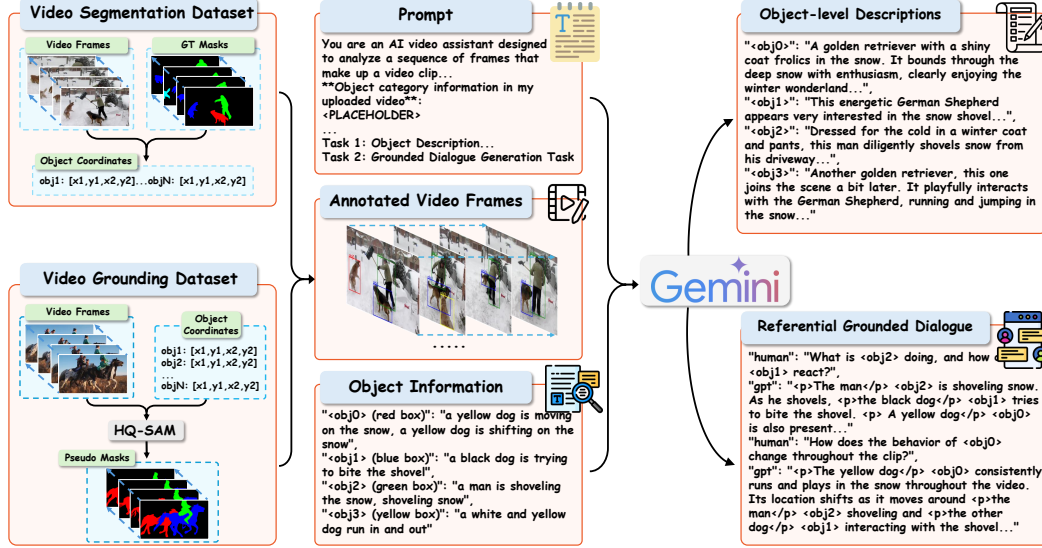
Video Segmentation Dataset

Video Frames

GT Masks

Object Coordinates

obj1: [x1,y1,x2,y2]...objN: [x1,y1,x2,y2]

Video Grounding Dataset

Video Frames

Object Coordinates

obj1: [x1,y1,x2,y2]
obj2: [x1,y1,x2,y2]
...
objN: [x1,y1,x2,y2]

HQ-SAM

Pseudo Masks

Prompt

You are an AI video assistant designed to analyze a sequence of frames that make up a video clip...
**Object category information in my uploaded video**:
<PLACEHOLDER>
...
Task 1: Object Description...
Task 2: Grounded Dialogue Generation Task

Annotated Video Frames

.....

Object Information

"<obj0> (red box)": "a yellow dog is moving on the snow, a yellow dog is shifting on the snow",
"<obj1> (blue box)": "a black dog is trying to bite the shovel",
"<obj2> (green box)": "a man is shoveling the snow, shoveling snow",
"<obj3> (yellow box)": "a white and yellow dog run in and out"

Gemini

Object-level Descriptions

"<obj0>": "A golden retriever with a shiny coat frolics in the snow. It bounds through the deep snow with enthusiasm, clearly enjoying the winter wonderland...",
"<obj1>": "This energetic German Shepherd appears very interested in the snow shovel...",
"<obj2>": "Dressed for the cold in a winter coat and pants, this man diligently shovels snow from his driveway...",
"<obj3>": "Another golden retriever, this one joins the scene a bit later. It playfully interacts with the German Shepherd, running and jumping in the snow..."

Referential Grounded Dialogue

"human": "What is <obj2> doing, and how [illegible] <obj1> react?",
"gpt": "<p>The man</p> <obj2> is shoveling snow. As he shovels, <p>the black dog</p> <obj1> tries to bite the shovel. <p> A yellow dog</p> <obj0> is also present..."
"human": "How does the behavior of <obj0> change throughout the clip?",
"gpt": "<p>The yellow dog</p> <obj0> consistently runs and plays in the snow throughout the video. Its location shifts as it moves around <p>the man</p> <obj2> shoveling and <p>the other dog</p> <obj1> interacting with the shovel..."